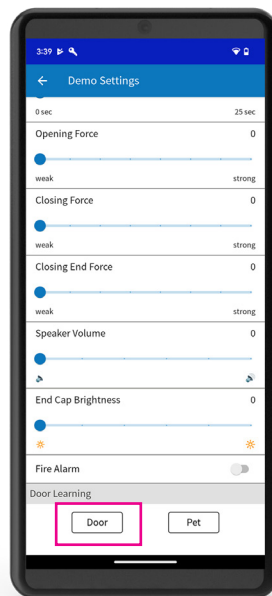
3:39

Demo Settings

0 sec

25 sec

Opening Force

0

weak

strong

Closing Force

0

weak

strong

Closing End Force

0

weak

strong

Speaker Volume

0

End Cap Brightness

0

Fire Alarm

Door Learning

Door

Pet